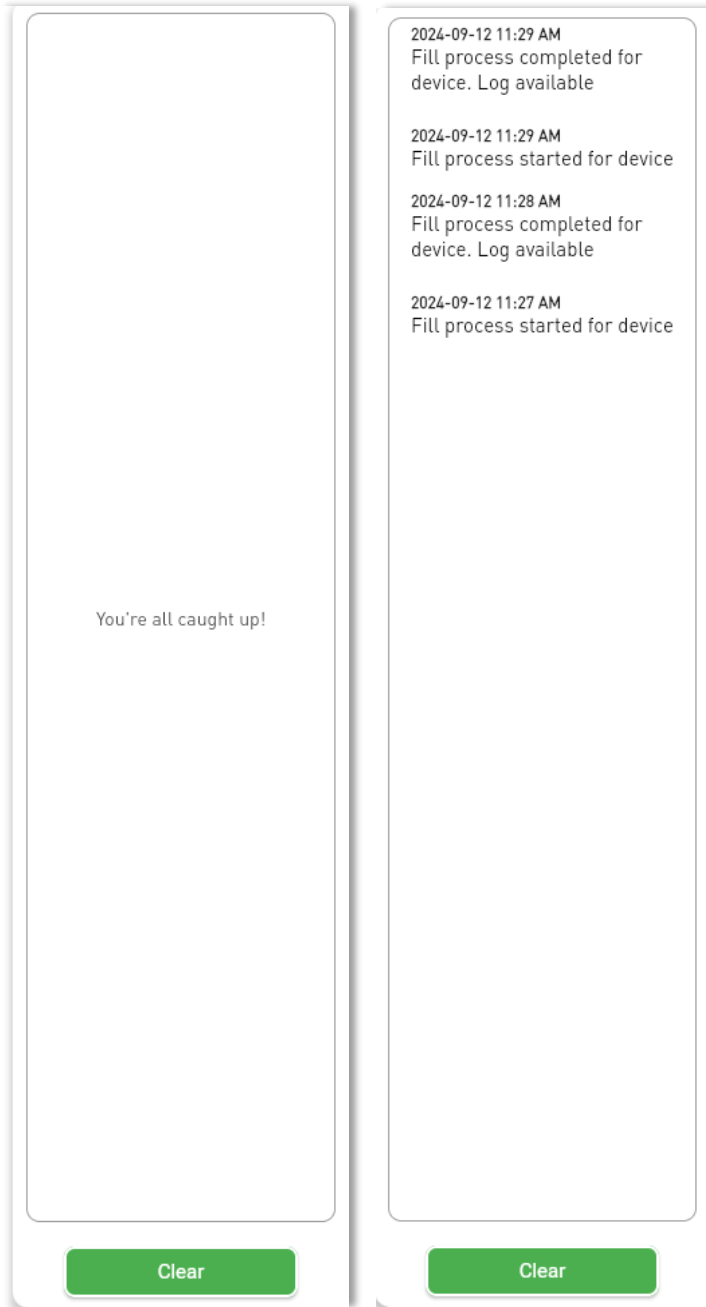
You're all caught up!

Clear

2024-09-12 11:29 AM
Fill process completed for device. Log available

2024-09-12 11:29 AM
Fill process started for device

2024-09-12 11:28 AM
Fill process completed for device. Log available

2024-09-12 11:27 AM
Fill process started for device

Clear